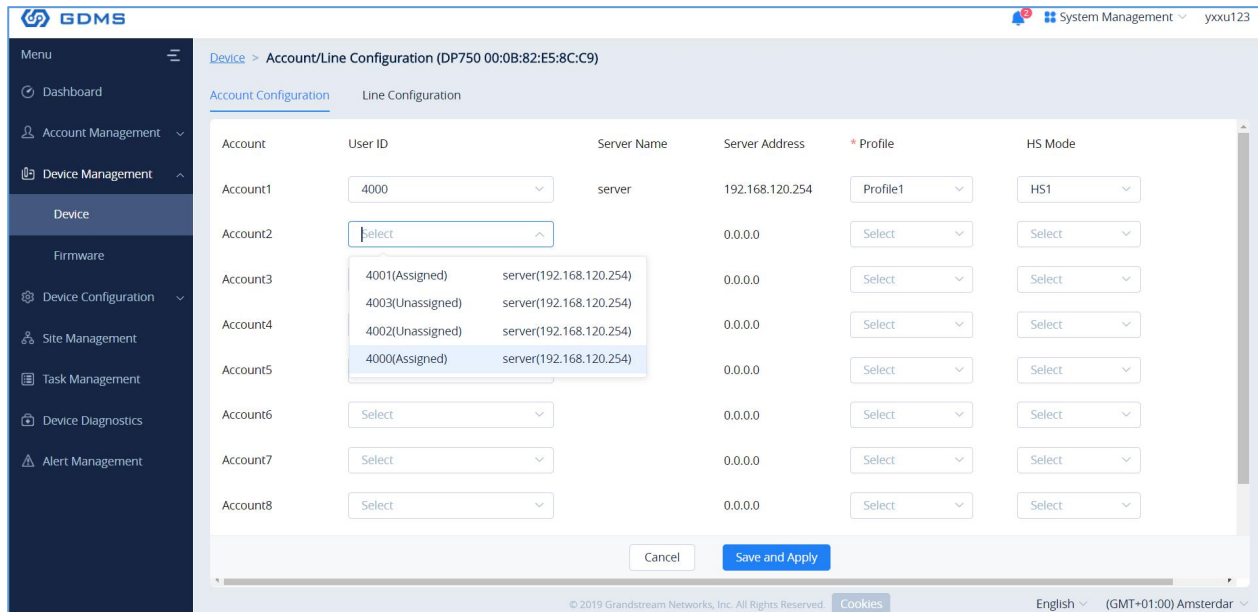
GDMS

2 System Management yxxu123

Menu

Dashboard

Account Management

Device Management

Device

Firmware

Device Configuration

Site Management

Task Management

Device Diagnostics

Alert Management

Device > Account/Line Configuration (DP750 00:0B:82:E5:8C:C9)

Account Configuration Line Configuration

| Account | User ID | Server Name | Server Address | * Profile | HS Mode |
|---|---|---|---|---|---|
| Account1 | 4000 | server | 192.168.120.254 | Profile1 | HS1 |
| Account2 | Select | | 0.0.0.0 | Select | Select |
| Account3 | | | 0.0.0.0 | Select | Select |
| Account4 | | | 0.0.0.0 | Select | Select |
| Account5 | | | 0.0.0.0 | Select | Select |
| Account6 | Select | | 0.0.0.0 | Select | Select |
| Account7 | Select | | 0.0.0.0 | Select | Select |
| Account8 | Select | | 0.0.0.0 | Select | Select |

4001(Assigned) server(192.168.120.254)
4003(Unassigned) server(192.168.120.254)
4002(Unassigned) server(192.168.120.254)
4000(Assigned) server(192.168.120.254)

Cancel Save and Apply

© 2019 Grandstream Networks, Inc. All Rights Reserved. Cookies

English (GMT+01:00) Amsterdar